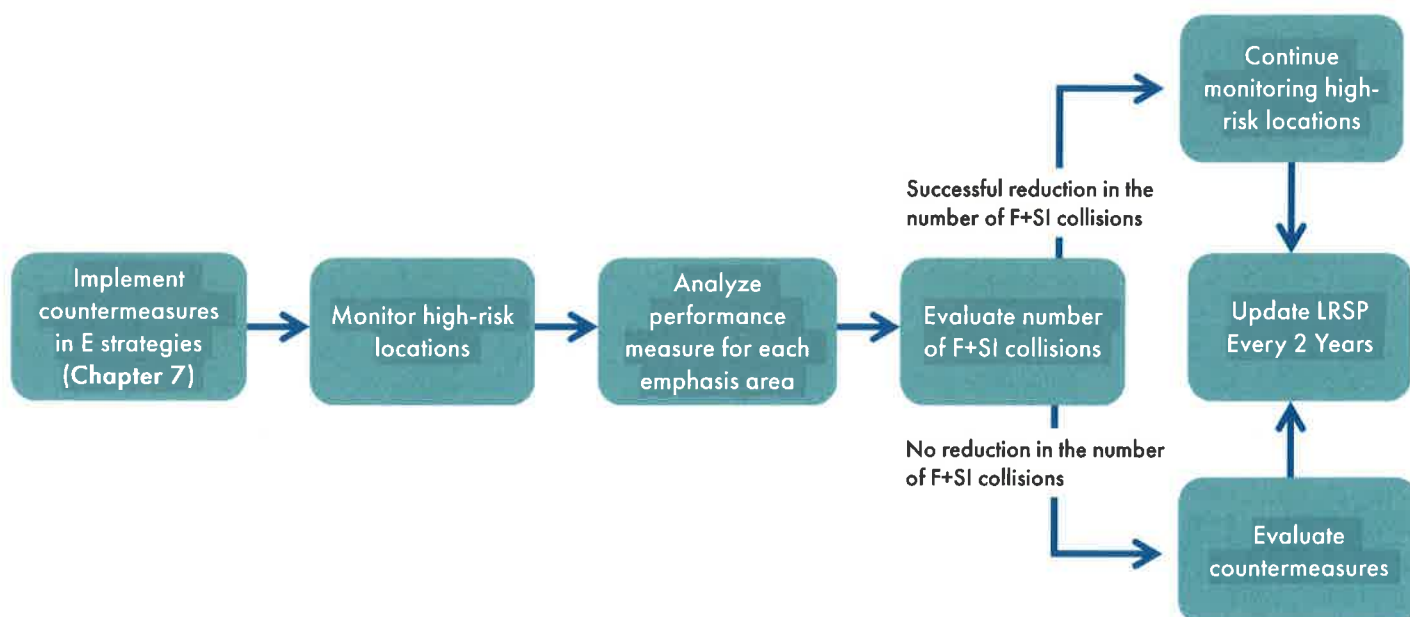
Implement countermeasures in E strategies (Chapter 7)

Monitor high-risk locations

Analyze performance measure for each emphasis area

Evaluate number of F+SI collisions

Successful reduction in the number of F+SI collisions

Continue monitoring high-risk locations

Update LRSP Every 2 Years

No reduction in the number of F+SI collisions

Evaluate countermeasures